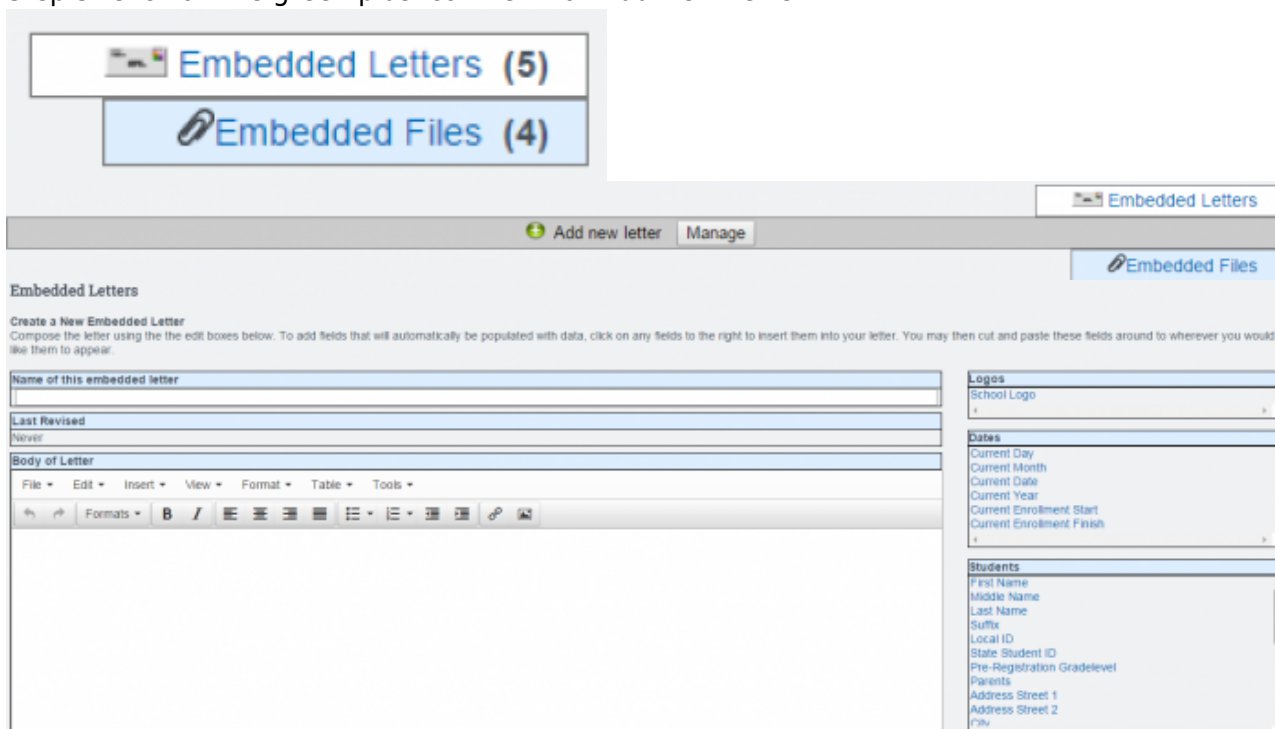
Embedded Letters (5)

Embedded Files (4)

Embedded Letters

Add new letter Manage

Embedded Files

Embedded Letters

Create a New Embedded Letter
Compose the letter using the the edit boxes below. To add fields that will automatically be populated with data, click on any fields to the right to insert them into your letter. You may then cut and paste these fields around to wherever you would like them to appear.

Name of this embedded letter

Last Revised
Never

Body of Letter
File ▾ Edit ▾ Insert ▾ View ▾ Format ▾ Table ▾ Tools ▾
Formats ▾ B I

Logos
School Logo

Dates
Current Day
Current Month
Current Date
Current Year
Current Enrollment Start
Current Enrollment Finish

Students
First Name
Middle Name
Last Name
Suffix
Local ID
State Student ID
Pre-Registration Gradelevel
Parents
Address Street 1
Address Street 2
City